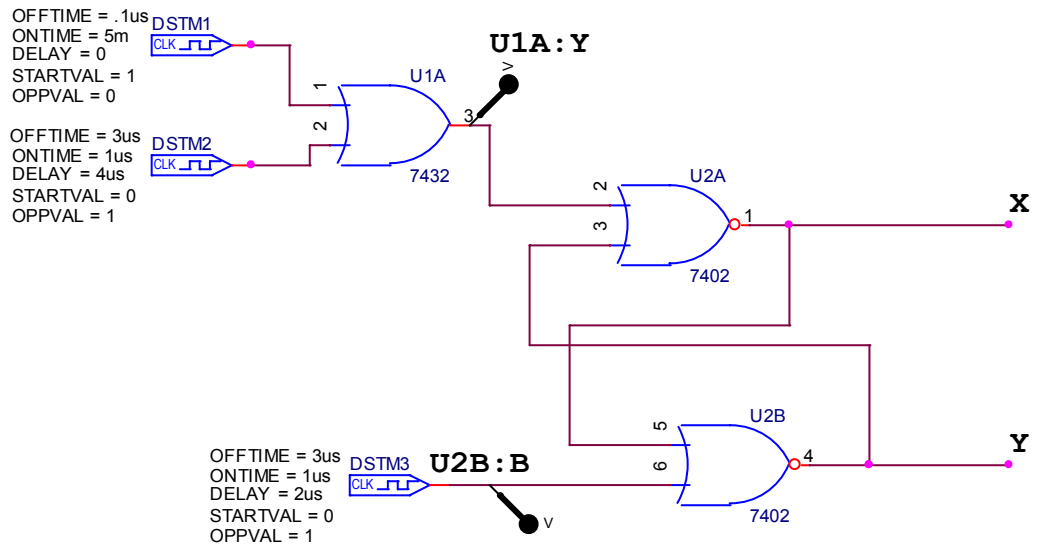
OFFTIME = .1us
ONTIME = 5m
DELAY = 0
STARTVAL = 1
OPPVAL = 0

DSTM1
CLK

OFFTIME = 3us
ONTIME = 1us
DELAY = 4us
STARTVAL = 0
OPPVAL = 1

DSTM2
CLK

U1A:Y
V
U1A
1
2
3
7432

U2A
2
3
1
7402

X

U2B
5
6
4
7402

Y

OFFTIME = 3us
ONTIME = 1us
DELAY = 2us
STARTVAL = 0
OPPVAL = 1

DSTM3
CLK

U2B:B
V